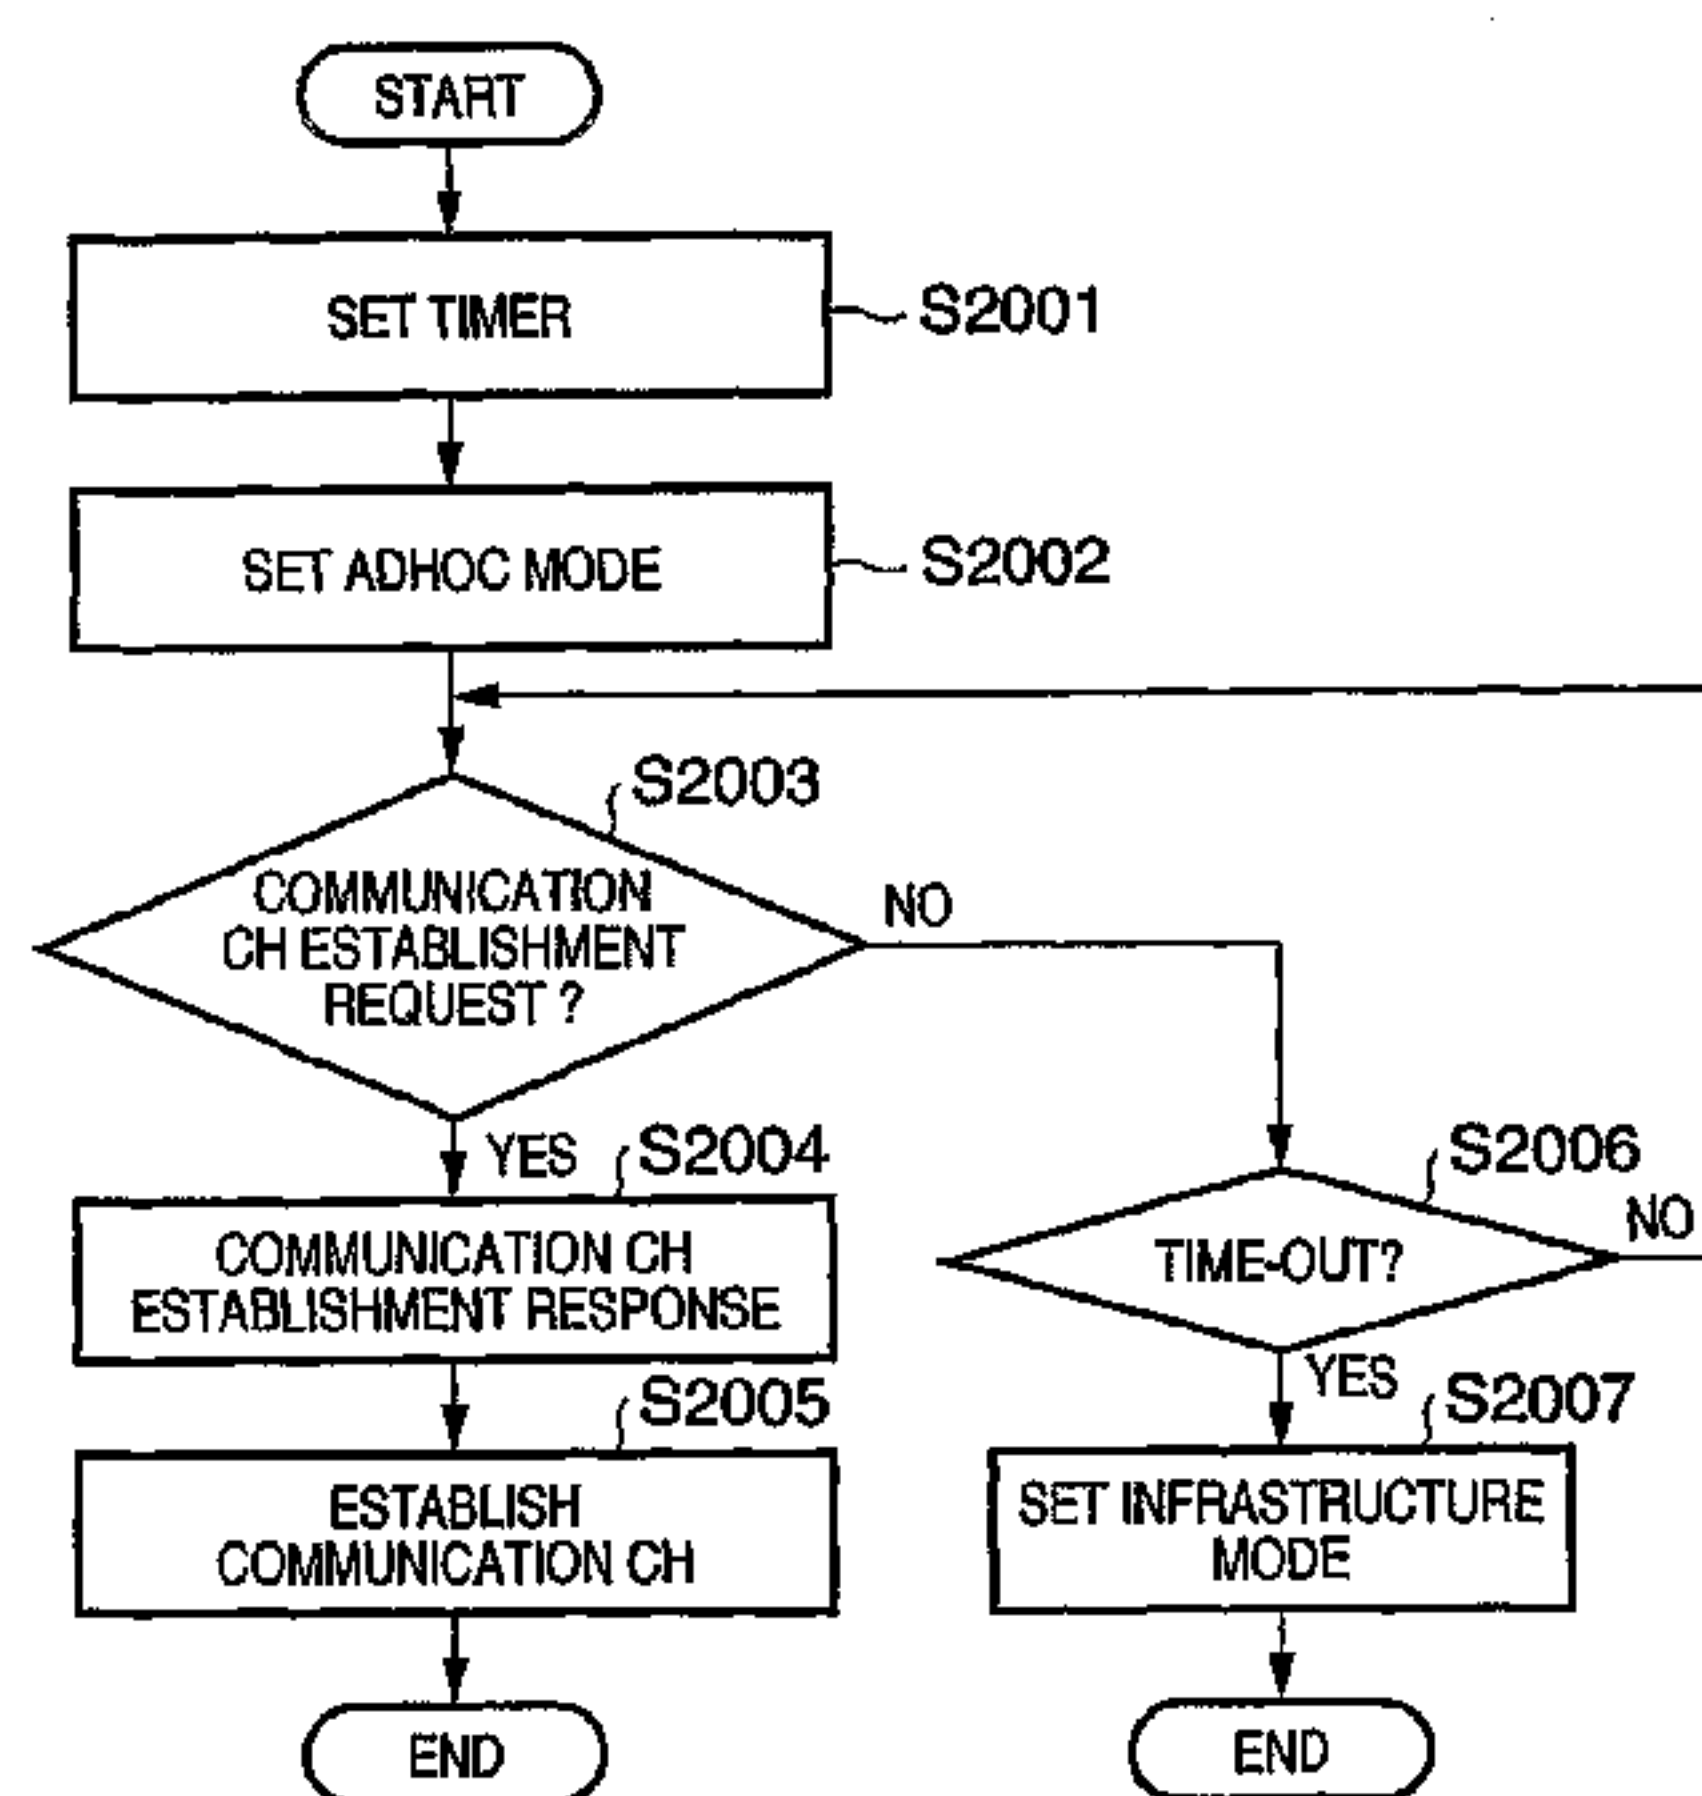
START

SET TIMER
S2001

SET ADHOC MODE
S2002

S2003
COMMUNICATION CH ESTABLISHMENT REQUEST ?
NO
YES

S2004
COMMUNICATION CH ESTABLISHMENT RESPONSE

S2005
ESTABLISH COMMUNICATION CH

END

S2006
TIME-OUT?
NO
YES

S2007
SET INFRASTRUCTURE MODE

END